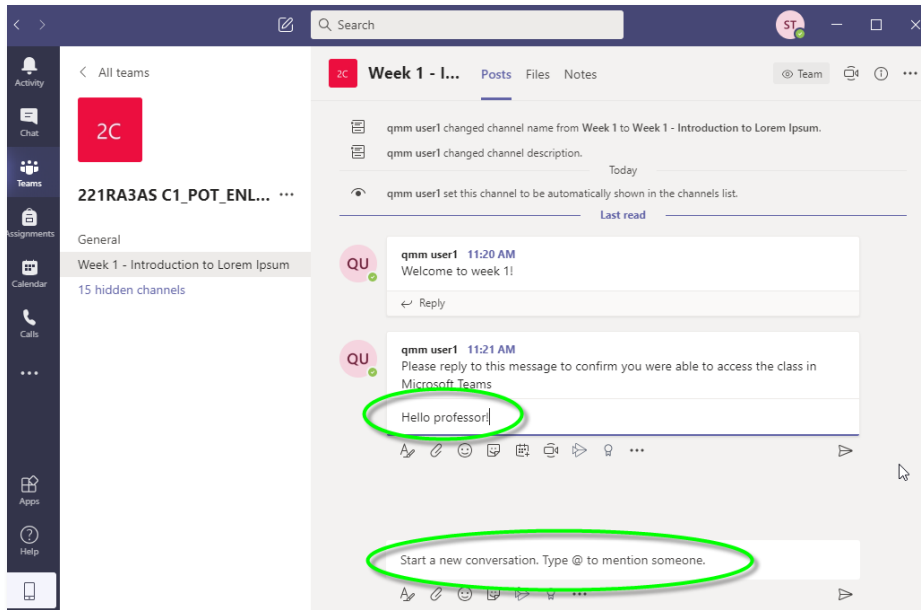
Search

ST

Activity

Chat

Teams

Assignments

Calendar

Calls

...

Apps

Help

< All teams

2C

221RA3AS C1_POT_ENL... ···

General

Week 1 - Introduction to Lorem Ipsum

15 hidden channels

2C Week 1 - I... Posts Files Notes

Team

qmm user1 changed channel name from Week 1 to Week 1 - Introduction to Lorem Ipsum.

qmm user1 changed channel description.

Today

qmm user1 set this channel to be automatically shown in the channels list.

Last read

QU qmm user1 11:20 AM
Welcome to week 1!

Reply

QU qmm user1 11:21 AM
Please reply to this message to confirm you were able to access the class in Microsoft Teams

Hello professor!

···

Start a new conversation. Type @ to mention someone.

···